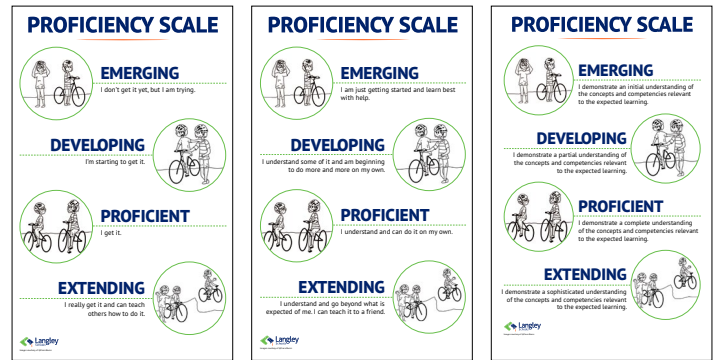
PROFICIENCY SCALE

EMERGING
I don't get it yet, but I am trying.

DEVELOPING
I'm starting to get it.

PROFICIENT
I get it.

EXTENDING
I really get it and can teach others how to do it.

Langley
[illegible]

PROFICIENCY SCALE

EMERGING
I am just getting started and learn best with help.

DEVELOPING
I understand some of it and am beginning to do more and more on my own.

PROFICIENT
I understand and can do it on my own.

EXTENDING
I understand and go beyond what is expected of me. I can teach it to a friend.

Langley
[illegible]

PROFICIENCY SCALE

EMERGING
I demonstrate an initial understanding of the concepts and competencies relevant to the expected learning.

DEVELOPING
I demonstrate a partial understanding of the concepts and competencies relevant to the expected learning.

PROFICIENT
I demonstrate a complete understanding of the concepts and competencies relevant to the expected learning.

EXTENDING
I demonstrate a sophisticated understanding of the concepts and competencies relevant to the expected learning.

Langley